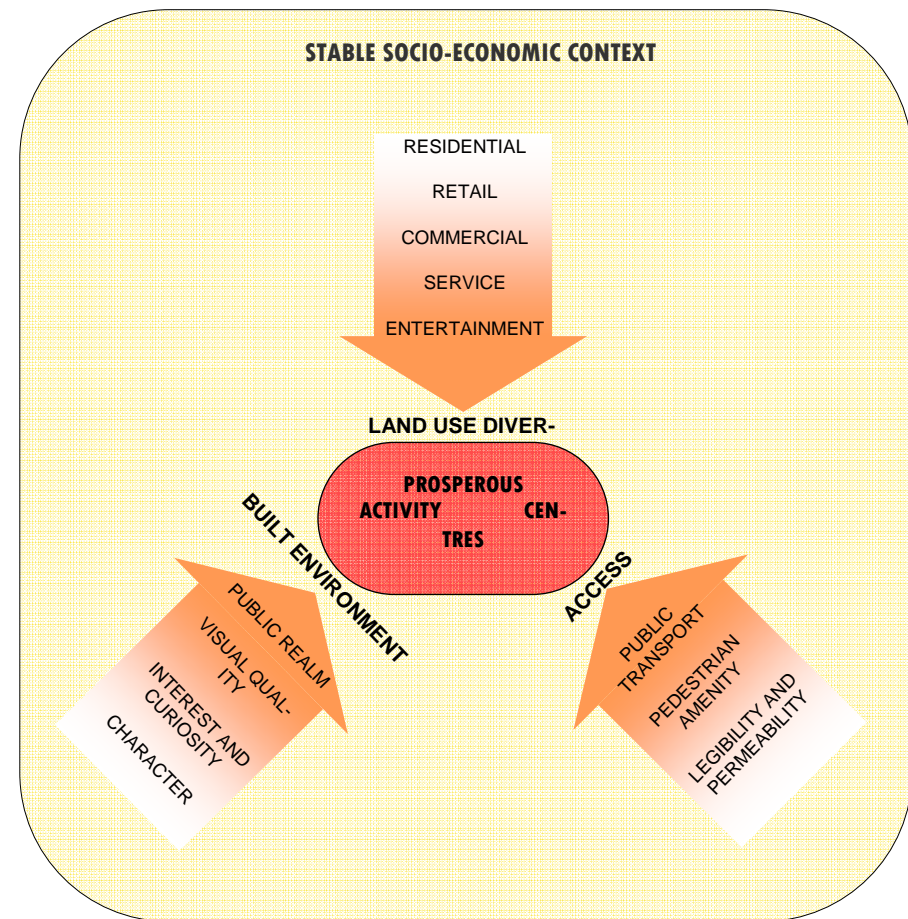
STABLE SOCIO-ECONOMIC CONTEXT

RESIDENTIAL

RETAIL

COMMERCIAL

SERVICE

ENTERTAINMENT

LAND USE DIVER-

PROSPEROUS ACTIVITY CENTRES

BUILT ENVIRONMENT

PUBLIC REALM

VISUAL QUALITY

INTEREST AND CURIOSITY

CHARACTER

ACCESS

PUBLIC TRANSPORT

PEDESTRIAN AMENITY

LEGIBILITY AND PERMEABILITY